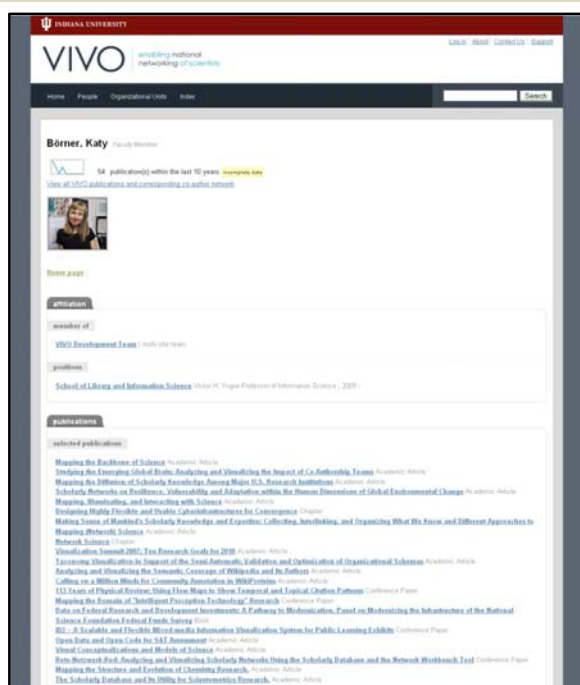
INDIANA UNIVERSITY

VIVO enabling national networking of scientists

Log in | About | Contact Us | Support

Home People Organizational Units Index

Search

Börner, Katy Faculty Member

54 publication(s) within the last 10 years incomplete data

View all VIVO publications and corresponding co-author network

Home page

affiliation

member of

VIVO Development Team | multi-site team

positions

School of Library and Information Science Victor H. Yngve Professor of Information Science ; 2009 -

publications

selected publications

Mapping the Backbone of Science Academic Article
Studying the Emerging Global Brain: Analyzing and Visualizing the Impact of Co-Authorship Teams Academic Article
Mapping the Diffusion of Scholarly Knowledge Among Major U.S. Research Institutions Academic Article
Scholarly Networks on Resilience, Vulnerability and Adaptation within the Human Dimensions of Global Environmental Change Academic Article
Mapping, Illuminating, and Interacting with Science Academic Article
Designing Highly Flexible and Usable Cyberinfrastructures for Convergence Chapter
Making Sense of Mankind's Scholarly Knowledge and Expertise: Collecting, Interlinking, and Organizing What We Know and Different Approaches to Mapping (Network) Science Academic Article
Network Science Chapter
Visualization Summit 2007: Ten Research Goals for 2010 Academic Article
Taxonomy Visualization in Support of the Semi-Automatic Validation and Optimization of Organizational Schemas Academic Article
Analyzing and Visualizing the Semantic Coverage of Wikipedia and Its Authors Academic Article
Calling on a Million Minds for Community Annotation in WikiProteins Academic Article
113 Years of Physical Review: Using Flow Maps to Show Temporal and Topical Citation Patterns Conference Paper
Mapping the Domain of "Intelligent Perception Technology" Research Conference Paper
Data on Federal Research and Development Investments: A Pathway to Modernization. Panel on Modernizing the Infrastructure of the National Science Foundation Federal Funds Survey Book
IDJ – A Scalable and Flexible Mixed-media Information Visualization System for Public Learning Exhibits Conference Paper
Open Data and Open Code for SAT Assessment Academic Article
Visual Conceptualizations and Models of Science Academic Article
Rete-Netzwerk-Red: Analyzing and Visualizing Scholarly Networks Using the Scholarly Database and the Network Workbench Tool Conference Paper
Mapping the Structure and Evolution of Chemistry Research Academic Article
The Scholarly Database and Its Utility for Scientometrics Research Academic Article